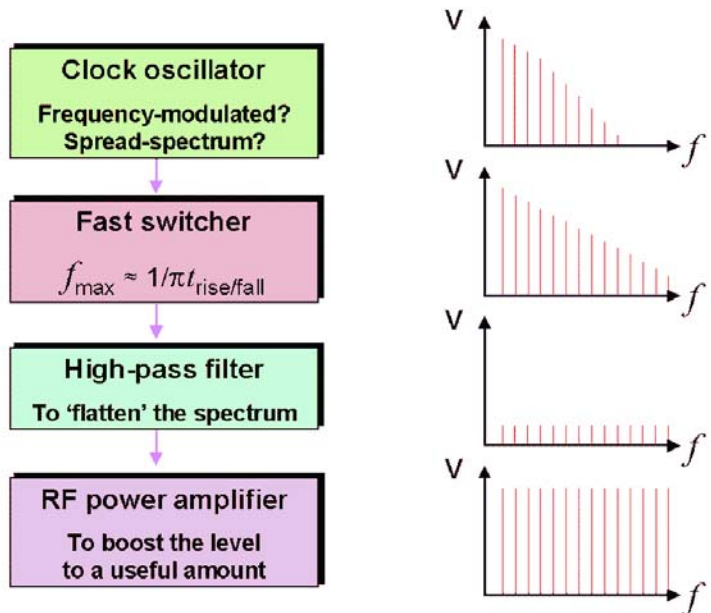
Clock oscillator

Frequency-modulated? Spread-spectrum?

Fast switcher

$f_{\text{max}} \approx 1/\pi t_{\text{rise/fall}}$

High-pass filter

To 'flatten' the spectrum

RF power amplifier

To boost the level to a useful amount

V

$f$

V

$f$

V

$f$

V

$f$